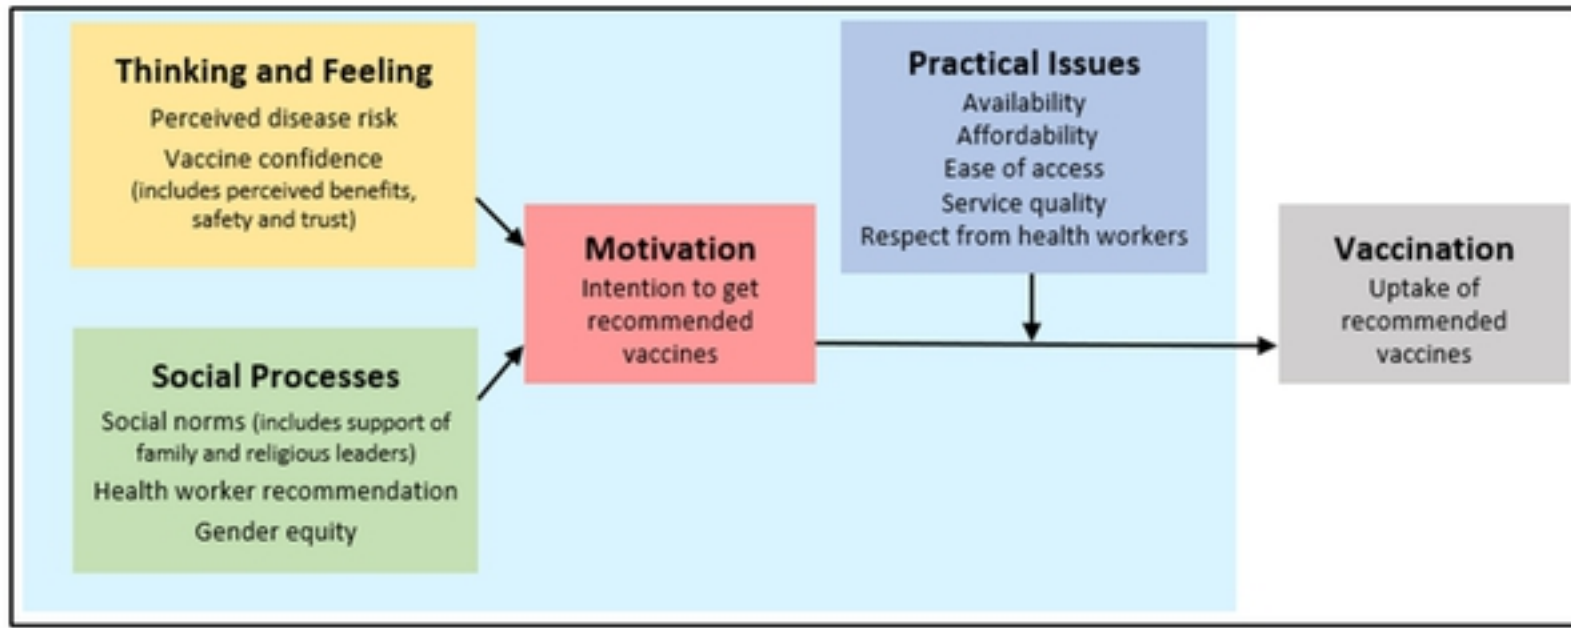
Thinking and Feeling
Perceived disease risk
Vaccine confidence
(includes perceived benefits, safety and trust)

Social Processes
Social norms (includes support of family and religious leaders)
Health worker recommendation
Gender equity

Motivation
Intention to get recommended vaccines

Practical Issues
Availability
Affordability
Ease of access
Service quality
Respect from health workers

Vaccination
Uptake of recommended vaccines